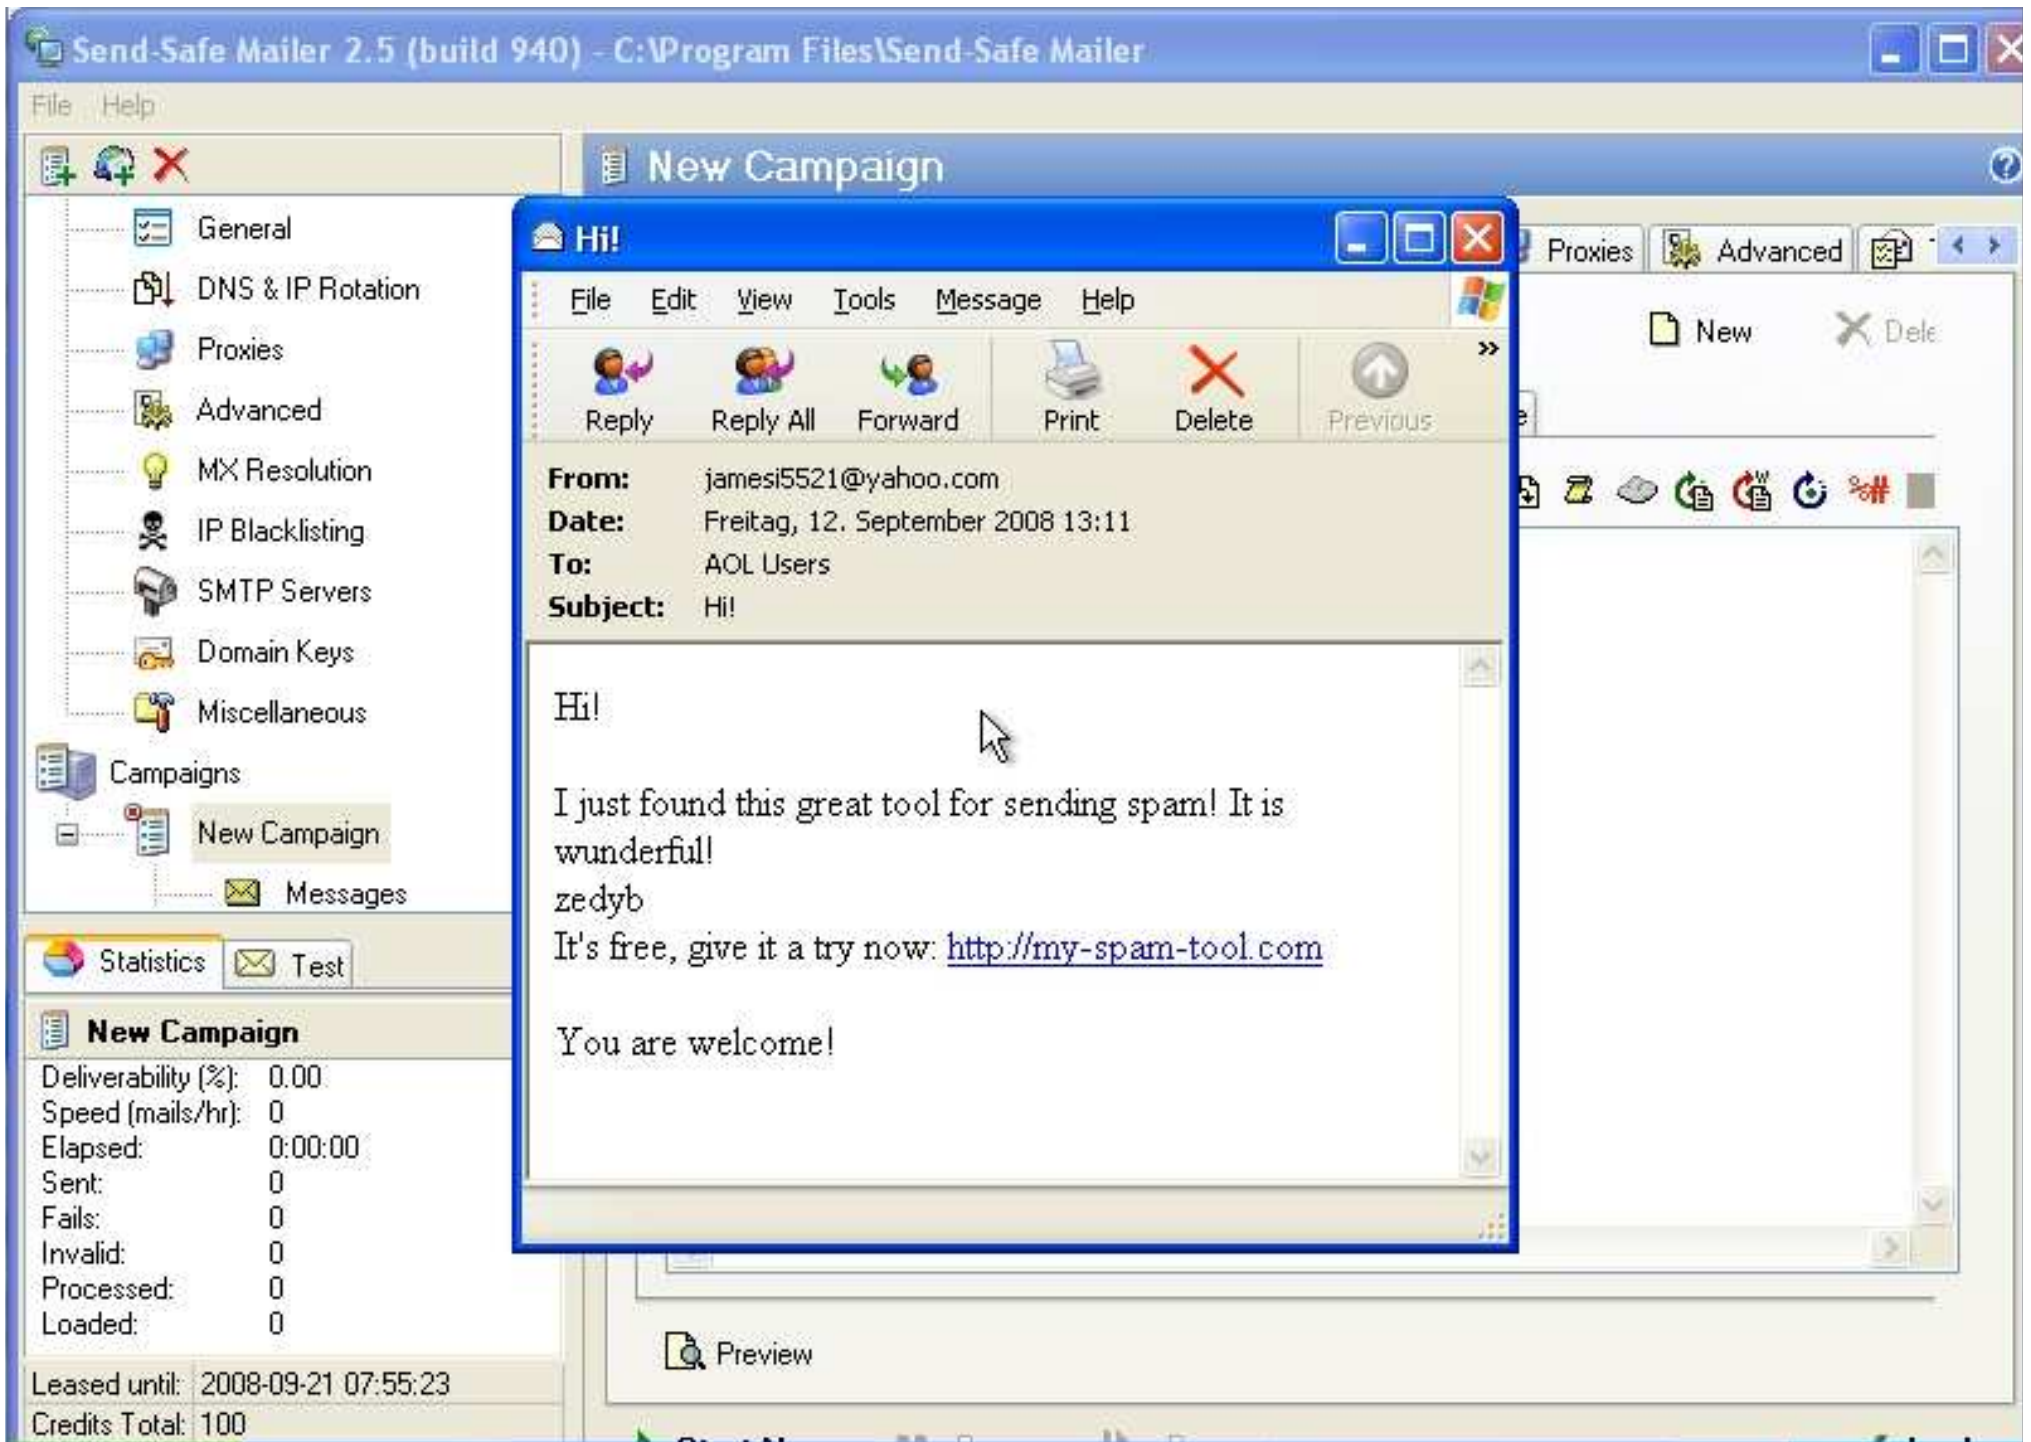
Send-Safe Mailer 2.5 (build 940) - C:\Program Files\Send-Safe Mailer

File Help

General
DNS & IP Rotation
Proxies
Advanced
MX Resolution
IP Blacklisting
SMTP Servers
Domain Keys
Miscellaneous
Campaigns
New Campaign
Messages

Statistics Test

New Campaign

| | |
|---|---|
| Deliverability (%): | 0.00 |
| Speed (mails/hr): | 0 |
| Elapsed: | 0:00:00 |
| Sent: | 0 |
| Fails: | 0 |
| Invalid: | 0 |
| Processed: | 0 |
| Loaded: | 0 |

Leased until: 2008-09-21 07:55:23
Credits Total: 100

New Campaign

Proxies Advanced

New Dele

Preview

Hi!

File Edit View Tools Message Help

Reply Reply All Forward Print Delete Previous

From: jamesi5521@yahoo.com
Date: Freitag, 12. September 2008 13:11
To: AOL Users
Subject: Hi!

Hi!

I just found this great tool for sending spam! It is wunderful!
zedyb
It's free, give it a try now: http://my-spam-tool.com

You are welcome!